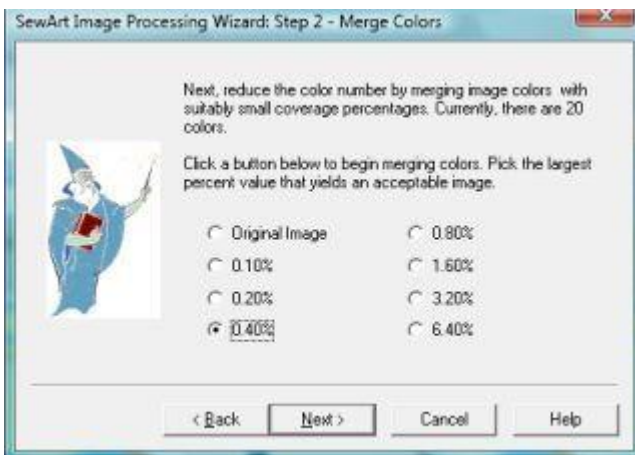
SewArt Image Processing Wizard: Step 2 - Merge Colors

Next, reduce the color number by merging image colors with suitably small coverage percentages. Currently, there are 20 colors.

Click a button below to begin merging colors. Pick the largest percent value that yields an acceptable image.

Original Image
0.10%
0.20%
0.40%
0.80%
1.60%
3.20%
6.40%

< Back
Next >
Cancel
Help